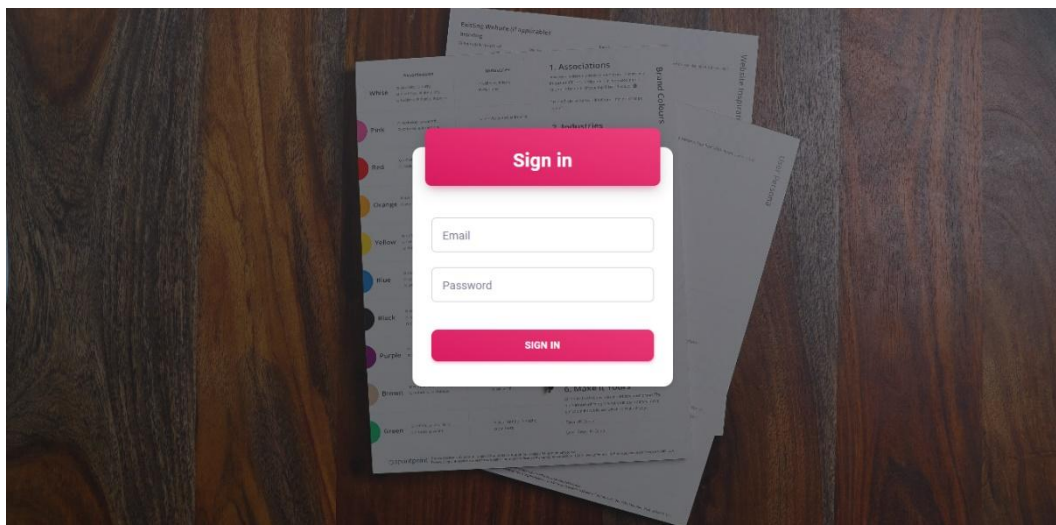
Sign in

Email

Password

SIGN IN

Existing Website (if applicable)

1. Associations

2. Industries

Brand Colours

Website Inspiration

White

Pink

Red

Orange

Yellow

Blue

Black

Purple

Brown

Green

6. Make it Yours

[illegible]